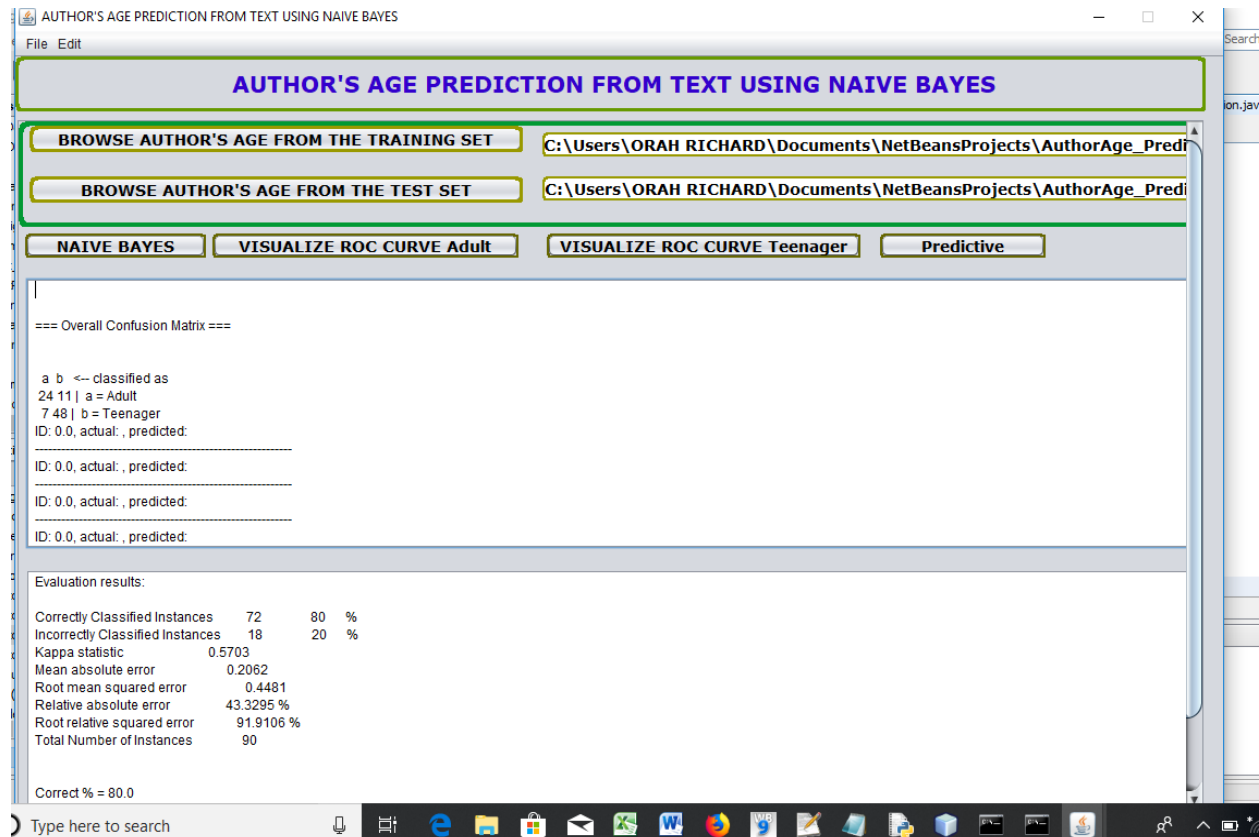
AUTHOR'S AGE PREDICTION FROM TEXT USING NAIVE BAYES

File Edit

Search

ion.jav

AUTHOR'S AGE PREDICTION FROM TEXT USING NAIVE BAYES

BROWSE AUTHOR'S AGE FROM THE TRAINING SET

C:\Users\ORAH RICHARD\Documents\NetBeansProjects\AuthorAge_Predi

BROWSE AUTHOR'S AGE FROM THE TEST SET

C:\Users\ORAH RICHARD\Documents\NetBeansProjects\AuthorAge_Predi

NAIVE BAYES

VISUALIZE ROC CURVE Adult

VISUALIZE ROC CURVE Teenager

Predictive

=== Overall Confusion Matrix ===

a b <-- classified as
24 11 | a = Adult
7 48 | b = Teenager
ID: 0.0, actual: , predicted:
----------------------------------------------------------
ID: 0.0, actual: , predicted:
----------------------------------------------------------
ID: 0.0, actual: , predicted:
----------------------------------------------------------
ID: 0.0, actual: , predicted:

Evaluation results:

Correctly Classified Instances 72 80 %
Incorrectly Classified Instances 18 20 %
Kappa statistic 0.5703
Mean absolute error 0.2062
Root mean squared error 0.4481
Relative absolute error 43.3295 %
Root relative squared error 91.9106 %
Total Number of Instances 90

Correct % = 80.0

Type here to search